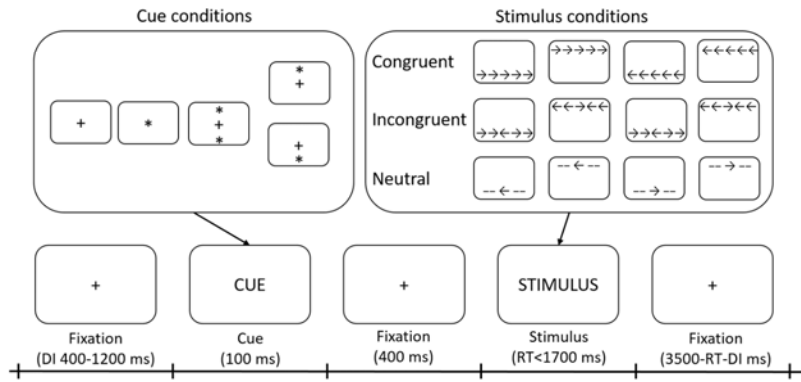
Cue conditions

+

*

*
+
*

*
+

+
*

Stimulus conditions

Congruent

→→→→→

→→→→→

←←←←←

←←←←←

Incongruent

→→←→→

←←→←←

→→←→→

←←→←←

Neutral

-- -- ← -- --

-- -- ← -- --

-- -- → -- --

-- -- → -- --

+

CUE

+

STIMULUS

+

Fixation (DI 400-1200 ms)

Cue (100 ms)

Fixation (400 ms)

Stimulus (RT<1700 ms)

Fixation (3500-RT-DI ms)